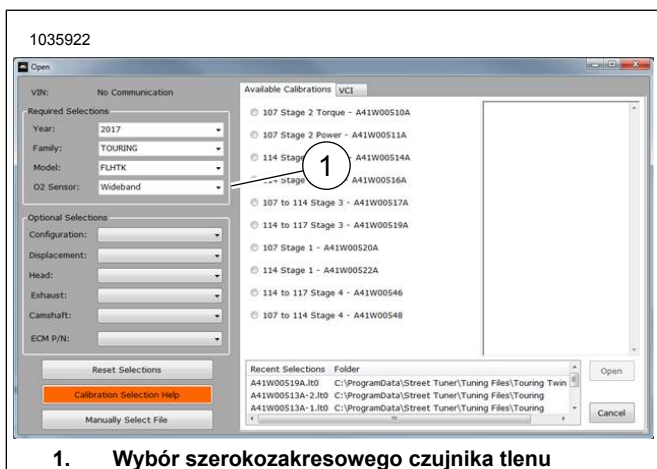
1035922

Open

VIN: No Communication

Required Selections

Year: 2017

Family: TOURING

Model: FLHTK

O2 Sensor: Wideband

Optional Selections

Configuration:

Displacement:

Head:

Exhaust:

Camshaft:

ECM P/N:

Reset Selections

Calibration Selection Help

Manually Select File

Available Calibrations VCI

107 Stage 2 Torque - A41W00510A

107 Stage 2 Power - A41W00511A

114 Stage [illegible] A41W00514A

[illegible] Stage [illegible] A41W00516A

107 to 114 Stage 3 - A41W00517A

114 to 117 Stage 3 - A41W00519A

107 Stage 1 - A41W00520A

114 Stage 1 - A41W00522A

114 to 117 Stage 4 - A41W00546

107 to 114 Stage 4 - A41W00548

| Recent Selections | Folder |
|---|---|
| A41W00519A.lt0 | C:\ProgramData\Street Tuner\Tuning Files\Touring Twin |
| A41W00513A-2.lt0 | C:\ProgramData\Street Tuner\Tuning Files\Touring |
| A41W00513A-1.lt0 | C:\ProgramData\Street Tuner\Tuning Files\Touring |

Open

Cancel

1

1. Wybór szerokozakresowego czujnika tlenu